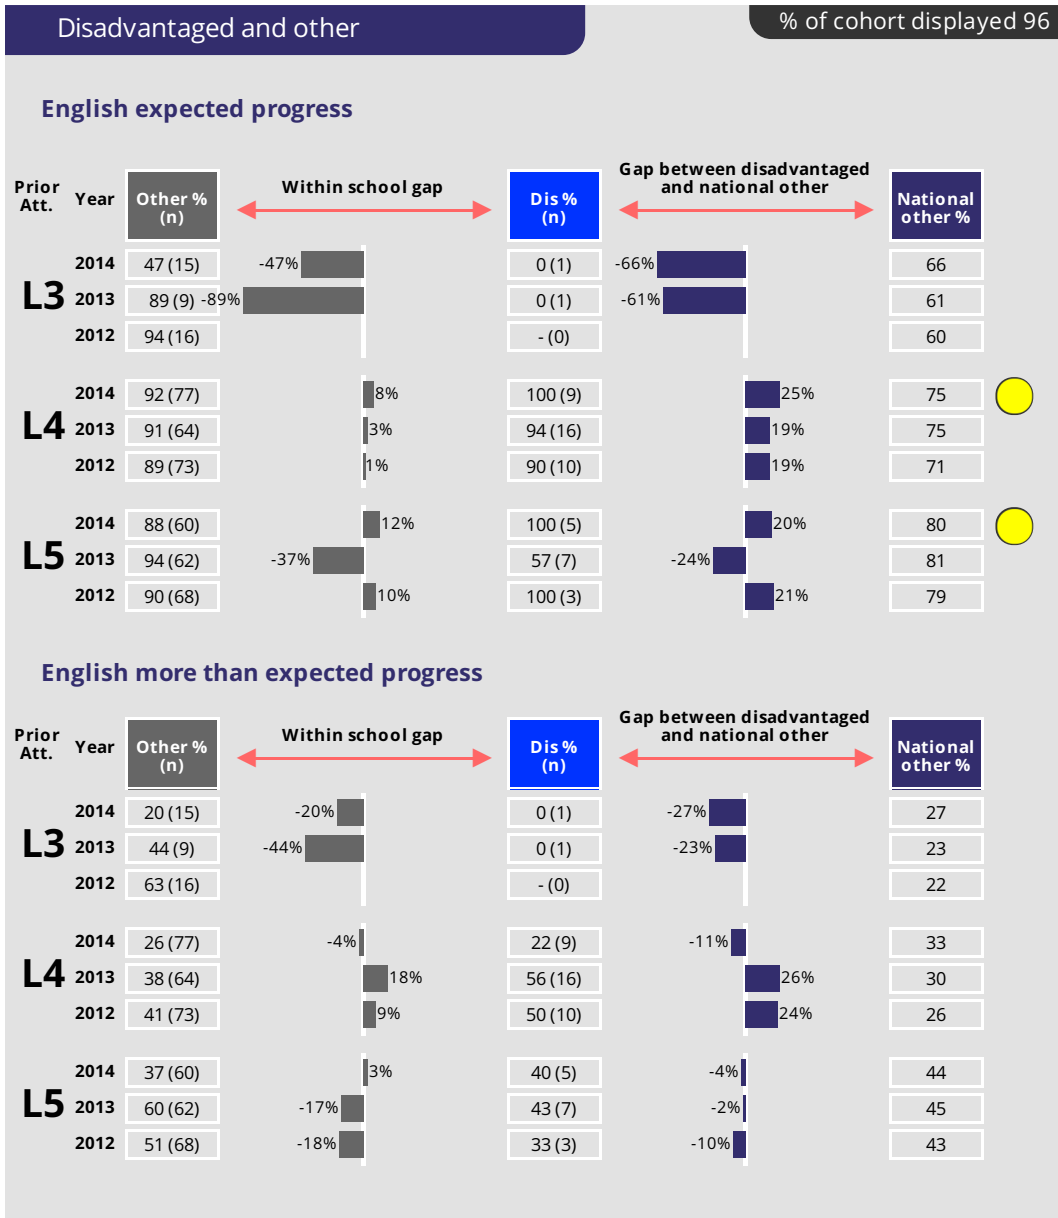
Disadvantaged and other

% of cohort displayed 96

English expected progress

| Prior Att. | Year | Other % (n) | Within school gap | Dis % (n) | Gap between disadvantaged and national other | National other % |
|---|---|---|---|---|---|---|
| L3 | 2014 | 47 (15) | -47% | 0 (1) | -66% | 66 |
| | 2013 | 89 (9) | -89% | 0 (1) | -61% | 61 |
| | 2012 | 94 (16) | | - (0) | | 60 |
| L4 | 2014 | 92 (77) | 8% | 100 (9) | 25% | 75 |
| | 2013 | 91 (64) | 3% | 94 (16) | 19% | 75 |
| | 2012 | 89 (73) | 1% | 90 (10) | 19% | 71 |
| L5 | 2014 | 88 (60) | 12% | 100 (5) | 20% | 80 |
| | 2013 | 94 (62) | -37% | 57 (7) | -24% | 81 |
| | 2012 | 90 (68) | 10% | 100 (3) | 21% | 79 |

English more than expected progress

| Prior Att. | Year | Other % (n) | Within school gap | Dis % (n) | Gap between disadvantaged and national other | National other % |
|---|---|---|---|---|---|---|
| L3 | 2014 | 20 (15) | -20% | 0 (1) | -27% | 27 |
| | 2013 | 44 (9) | -44% | 0 (1) | -23% | 23 |
| | 2012 | 63 (16) | | - (0) | | 22 |
| L4 | 2014 | 26 (77) | -4% | 22 (9) | -11% | 33 |
| | 2013 | 38 (64) | 18% | 56 (16) | 26% | 30 |
| | 2012 | 41 (73) | 9% | 50 (10) | 24% | 26 |
| L5 | 2014 | 37 (60) | 3% | 40 (5) | -4% | 44 |
| | 2013 | 60 (62) | -17% | 43 (7) | -2% | 45 |
| | 2012 | 51 (68) | -18% | 33 (3) | -10% | 43 |